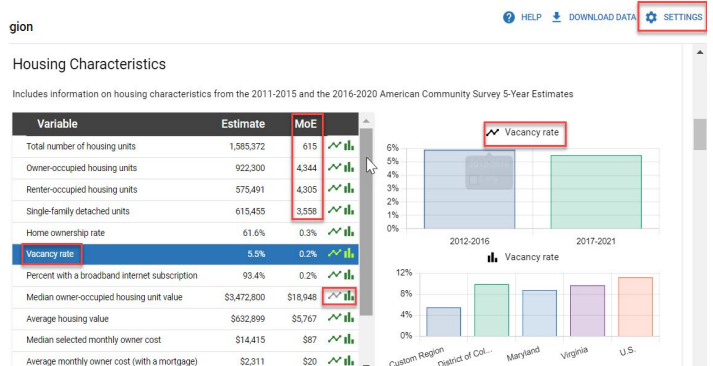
gion

HELP DOWNLOAD DATA SETTINGS

Housing Characteristics

Includes information on housing characteristics from the 2011-2015 and the 2016-2020 American Community Survey 5-Year Estimates

| Variable | Estimate | MoE |
|---|---|---|
| Total number of housing units | 1,585,372 | 615 |
| Owner-occupied housing units | 922,300 | 4,344 |
| Renter-occupied housing units | 575,491 | 4,305 |
| Single-family detached units | 615,455 | 3,558 |
| Home ownership rate | 61.6% | 0.3% |
| Vacancy rate | 5.5% | 0.2% |
| Percent with a broadband internet subscription | 93.4% | 0.2% |
| Median owner-occupied housing unit value | $3,472,800 | $18,948 |
| Average housing value | $632,899 | $5,767 |
| Median selected monthly owner cost | $14,415 | $87 |
| Average monthly owner cost (with a mortgage) | $2,311 | $20 |

Vacancy rate

6%
5%
4%
3%
2%
1%
0%
2012-2016
2017-2021

Vacancy rate

12%
8%
4%
0%
Custom Region
District of Col...
Maryland
Virginia
U.S.